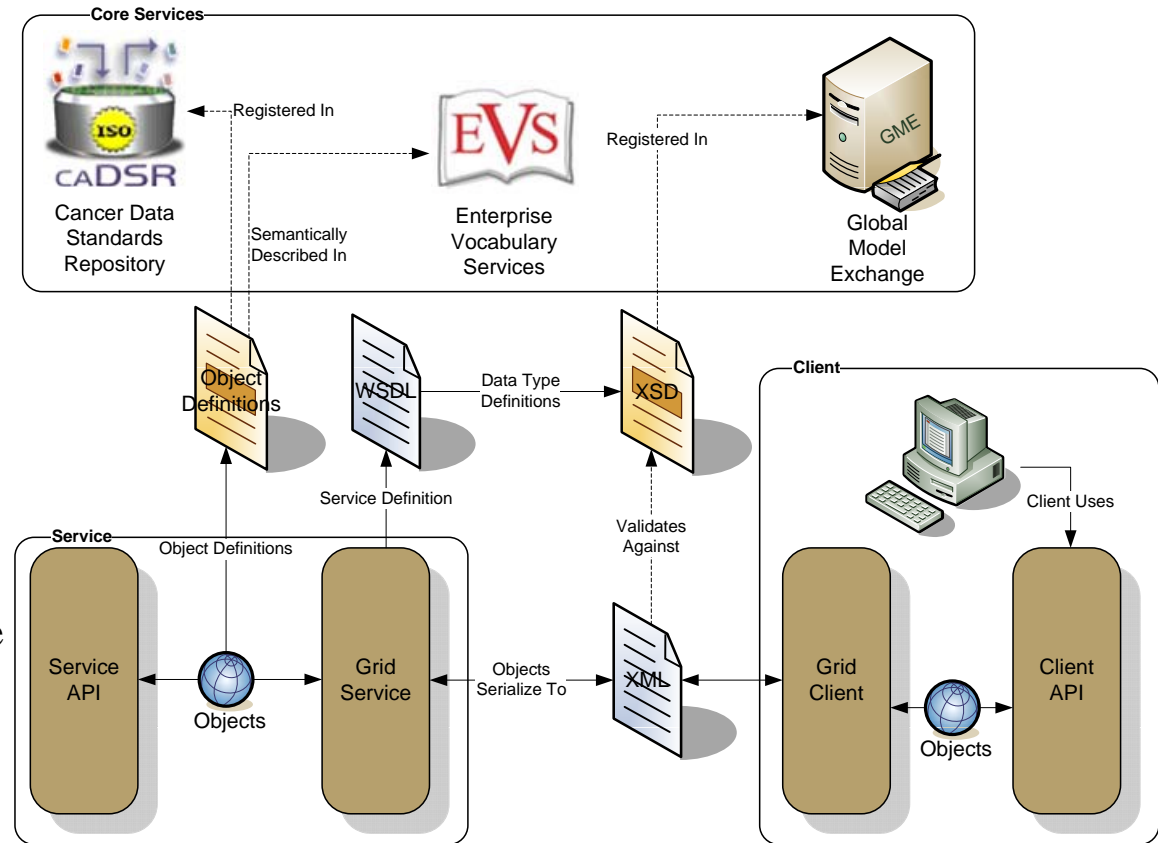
Core Services

ISO
caDSR
Cancer Data Standards Repository

Registered In

Semantically Described In

EVS
Enterprise Vocabulary Services

Registered In

GME
Global Model Exchange

Object Definitions

WSDL

Data Type Definitions

XSD

Client

Client Uses

Service Definition

Validates Against

Service

Object Definitions

Service API

Objects

Grid Service

Objects Serialize To

XML

Grid Client

Objects

Client API